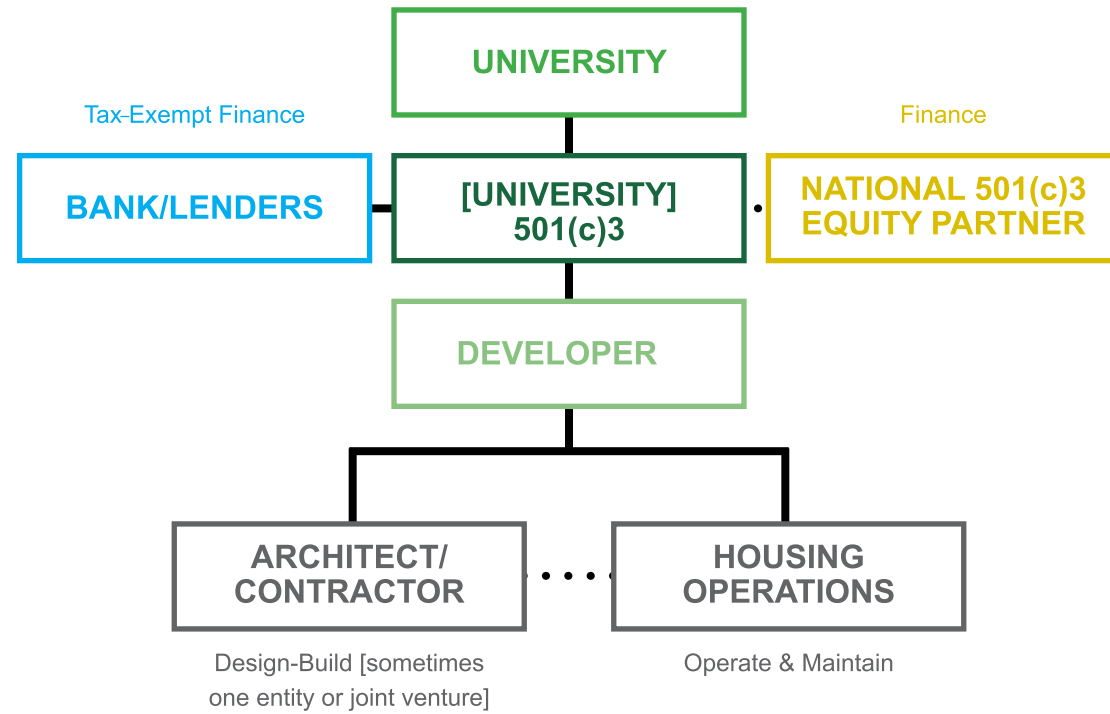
UNIVERSITY

Tax-Exempt Finance

BANK/LENDERS

[UNIVERSITY] 501(c)3

Finance

NATIONAL 501(c)3 EQUITY PARTNER

DEVELOPER

ARCHITECT/ CONTRACTOR

Design-Build [sometimes one entity or joint venture]

HOUSING OPERATIONS

Operate & Maintain